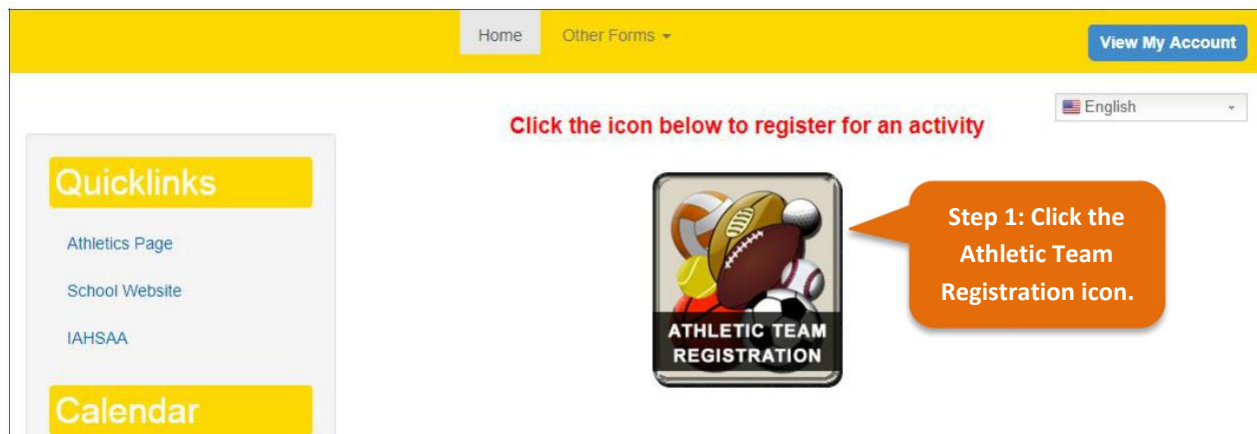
Home
Other Forms
View My Account
English
Click the icon below to register for an activity
Quicklinks
Athletics Page
School Website
IAHSAA
Calendar
ATHLETIC TEAM REGISTRATION
Step 1: Click the Athletic Team Registration icon.